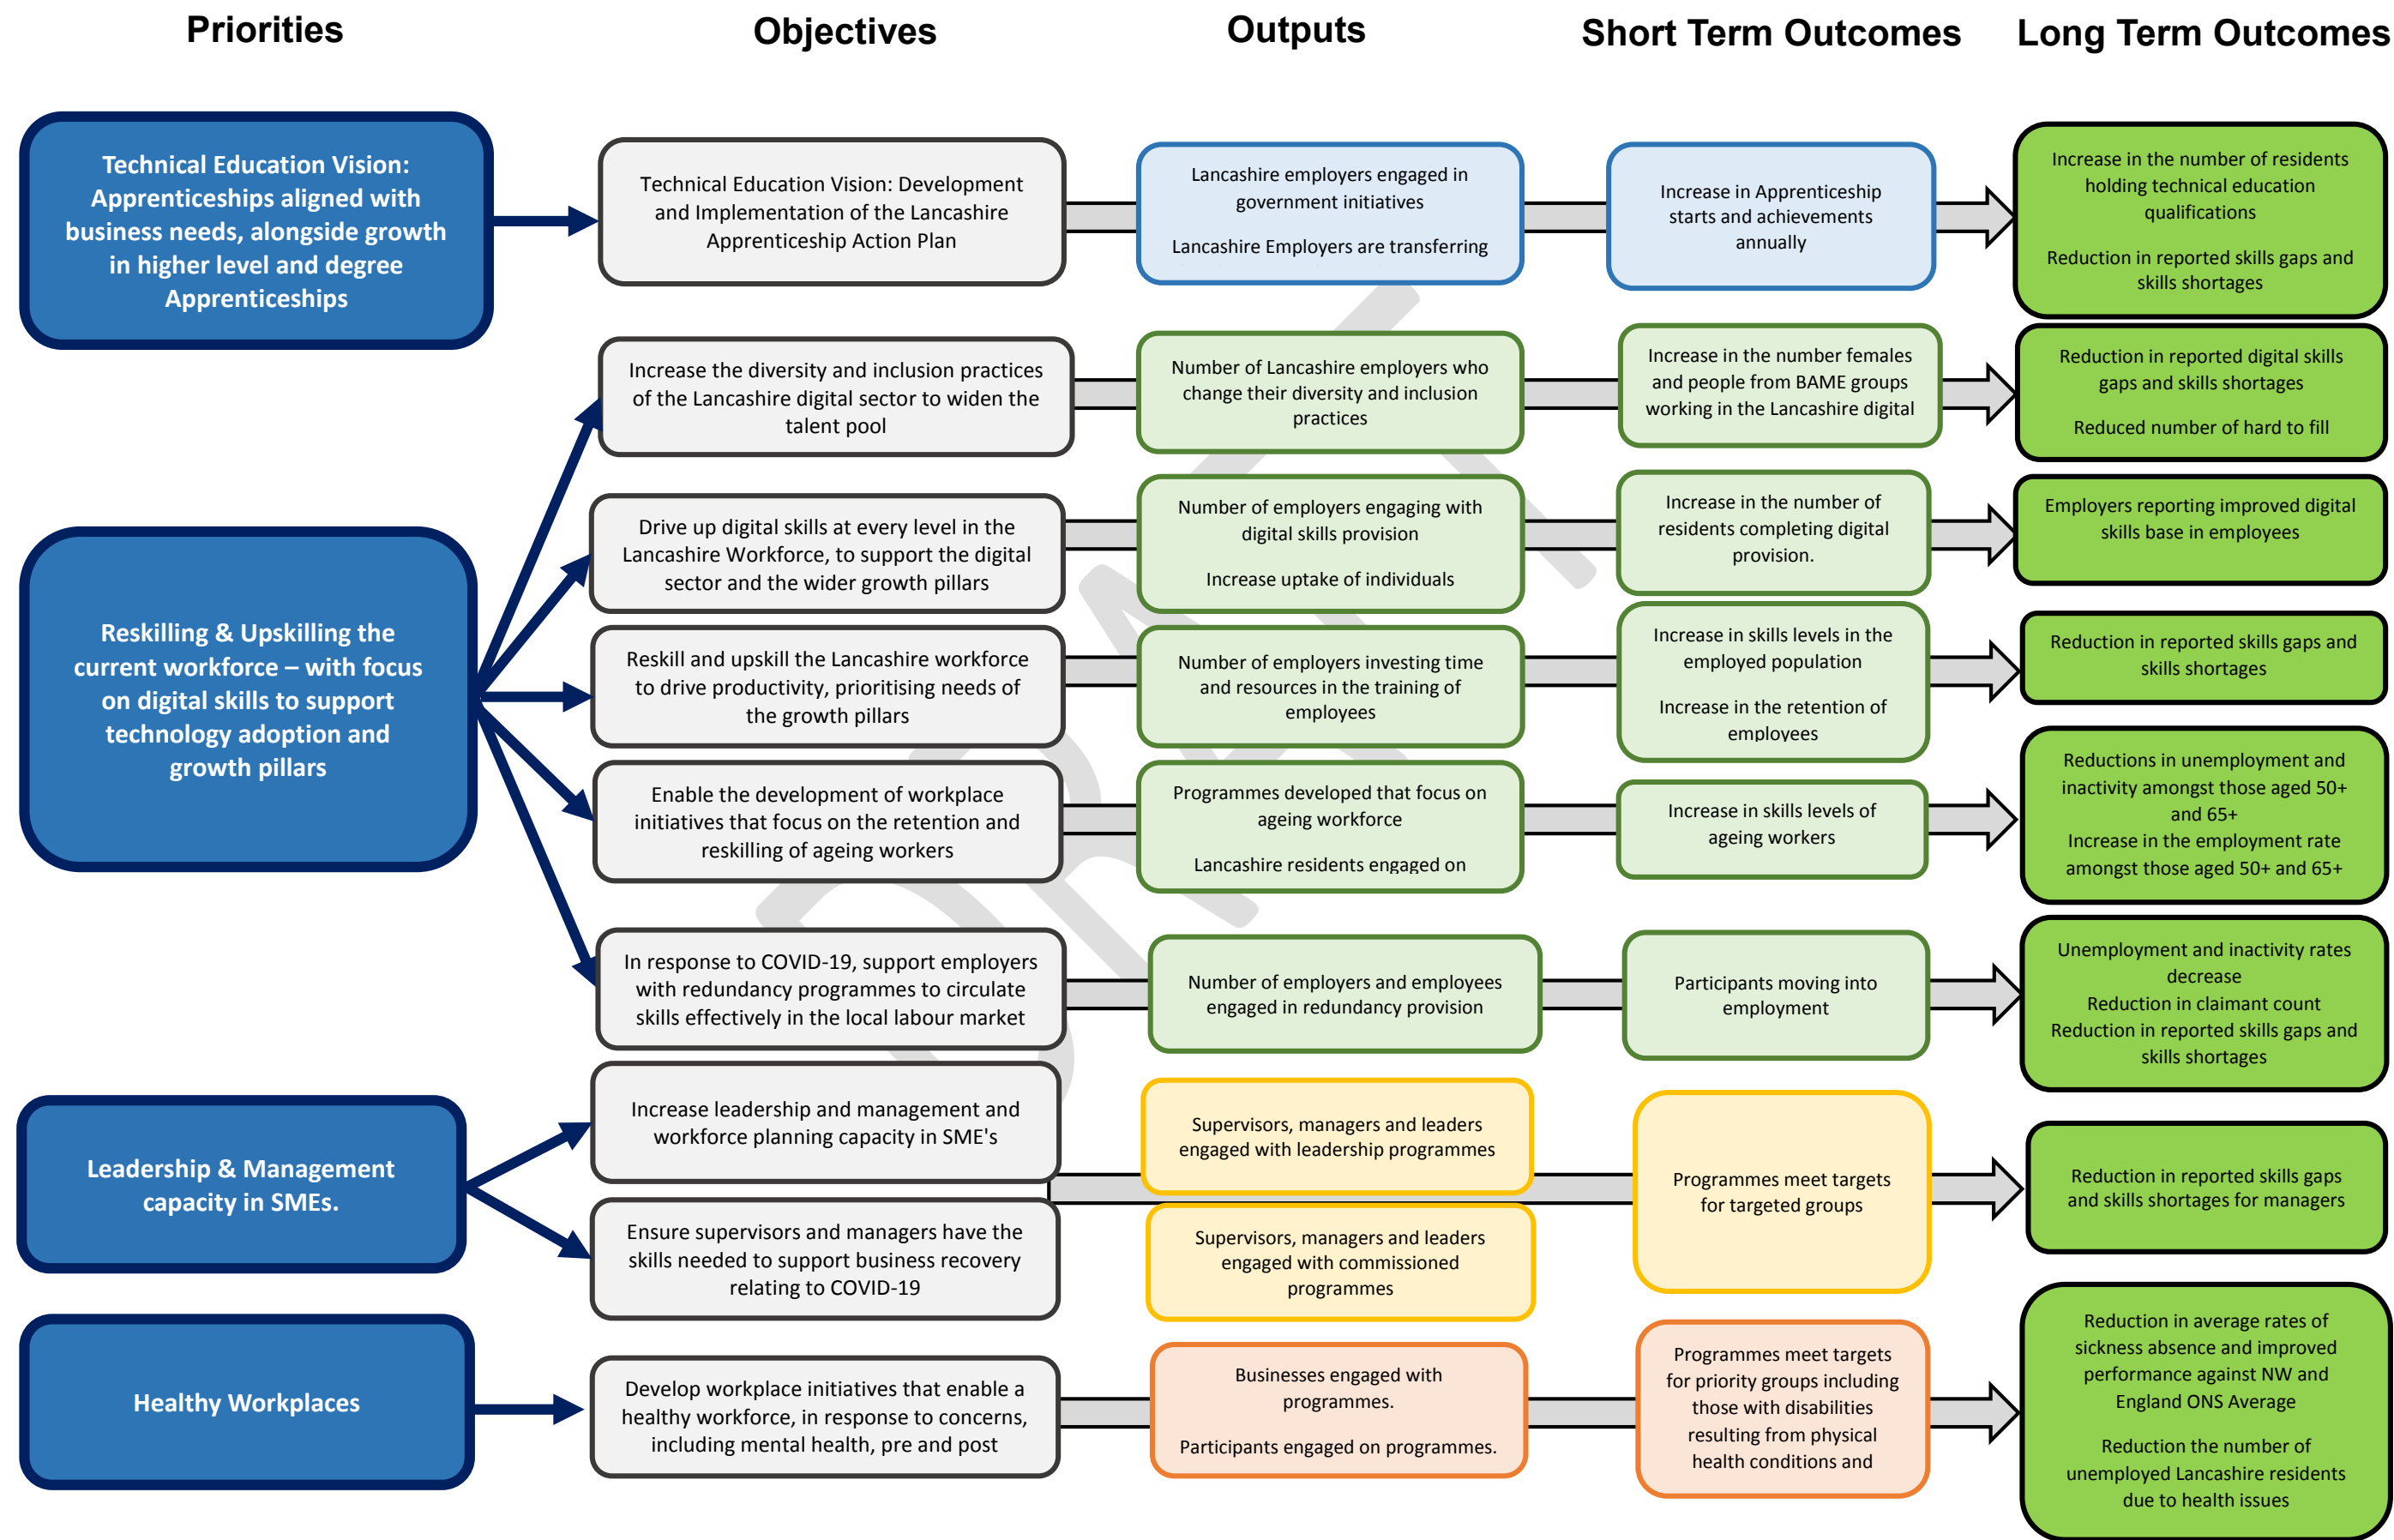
Priorities

Objectives

Outputs

Short Term Outcomes

Long Term Outcomes

Technical Education Vision: Apprenticeships aligned with business needs, alongside growth in higher level and degree Apprenticeships

Technical Education Vision: Development and Implementation of the Lancashire Apprenticeship Action Plan

Lancashire employers engaged in government initiatives

Lancashire Employers are transferring

Increase in Apprenticeship starts and achievements annually

Increase in the number of residents holding technical education qualifications

Reduction in reported skills gaps and skills shortages

Reskilling & Upskilling the current workforce – with focus on digital skills to support technology adoption and growth pillars

Increase the diversity and inclusion practices of the Lancashire digital sector to widen the talent pool

Number of Lancashire employers who change their diversity and inclusion practices

Increase in the number females and people from BAME groups working in the Lancashire digital

Reduction in reported digital skills gaps and skills shortages

Reduced number of hard to fill

Drive up digital skills at every level in the Lancashire Workforce, to support the digital sector and the wider growth pillars

Number of employers engaging with digital skills provision

Increase uptake of individuals

Increase in the number of residents completing digital provision.

Employers reporting improved digital skills base in employees

Reskill and upskill the Lancashire workforce to drive productivity, prioritising needs of the growth pillars

Number of employers investing time and resources in the training of employees

Increase in skills levels in the employed population

Increase in the retention of employees

Reduction in reported skills gaps and skills shortages

Enable the development of workplace initiatives that focus on the retention and reskilling of ageing workers

Programmes developed that focus on ageing workforce

Lancashire residents engaged on

Increase in skills levels of ageing workers

Reductions in unemployment and inactivity amongst those aged 50+ and 65+
Increase in the employment rate amongst those aged 50+ and 65+

In response to COVID-19, support employers with redundancy programmes to circulate skills effectively in the local labour market

Number of employers and employees engaged in redundancy provision

Participants moving into employment

Unemployment and inactivity rates decrease
Reduction in claimant count
Reduction in reported skills gaps and skills shortages

Leadership & Management capacity in SMEs.

Increase leadership and management and workforce planning capacity in SME's

Supervisors, managers and leaders engaged with leadership programmes

Programmes meet targets for targeted groups

Reduction in reported skills gaps and skills shortages for managers

Ensure supervisors and managers have the skills needed to support business recovery relating to COVID-19

Supervisors, managers and leaders engaged with commissioned programmes

Healthy Workplaces

Develop workplace initiatives that enable a healthy workforce, in response to concerns, including mental health, pre and post

Businesses engaged with programmes.

Participants engaged on programmes.

Programmes meet targets for priority groups including those with disabilities resulting from physical health conditions and

Reduction in average rates of sickness absence and improved performance against NW and England ONS Average

Reduction the number of unemployed Lancashire residents due to health issues

DRAFT